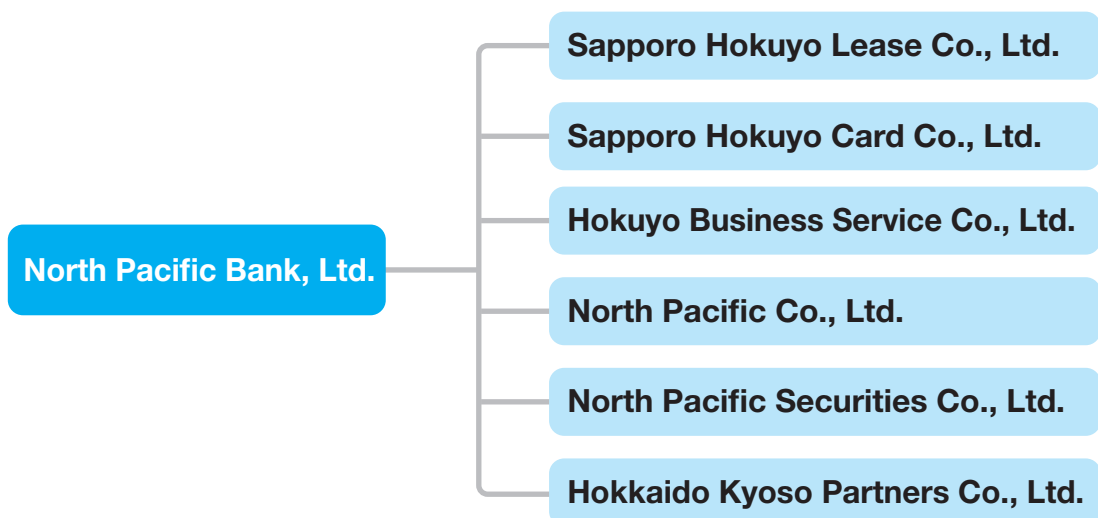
North Pacific Bank, Ltd.

Sapporo Hokuyo Lease Co., Ltd.

Sapporo Hokuyo Card Co., Ltd.

Hokuyo Business Service Co., Ltd.

North Pacific Co., Ltd.

North Pacific Securities Co., Ltd.

Hokkaido Kyoso Partners Co., Ltd.